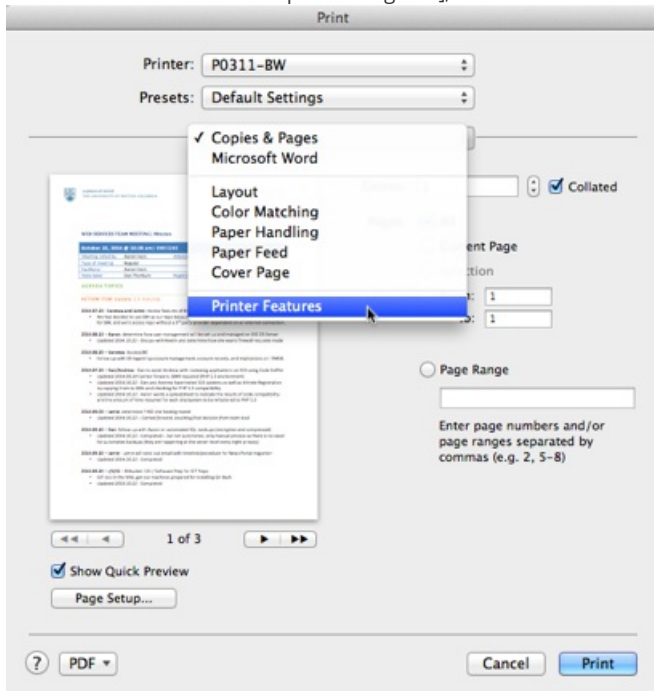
Print

Printer: P0311-BW

Presets: Default Settings

✓ Copies & Pages
Microsoft Word
Layout
Color Matching
Paper Handling
Paper Feed
Cover Page
Printer Features

Collated

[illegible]ent Page
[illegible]ction
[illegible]: 1
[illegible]: 1

Page Range

Enter page numbers and/or page ranges separated by commas (e.g. 2, 5–8)

1 of 3

Show Quick Preview

Page Setup...

?

PDF ▾

Cancel

Print